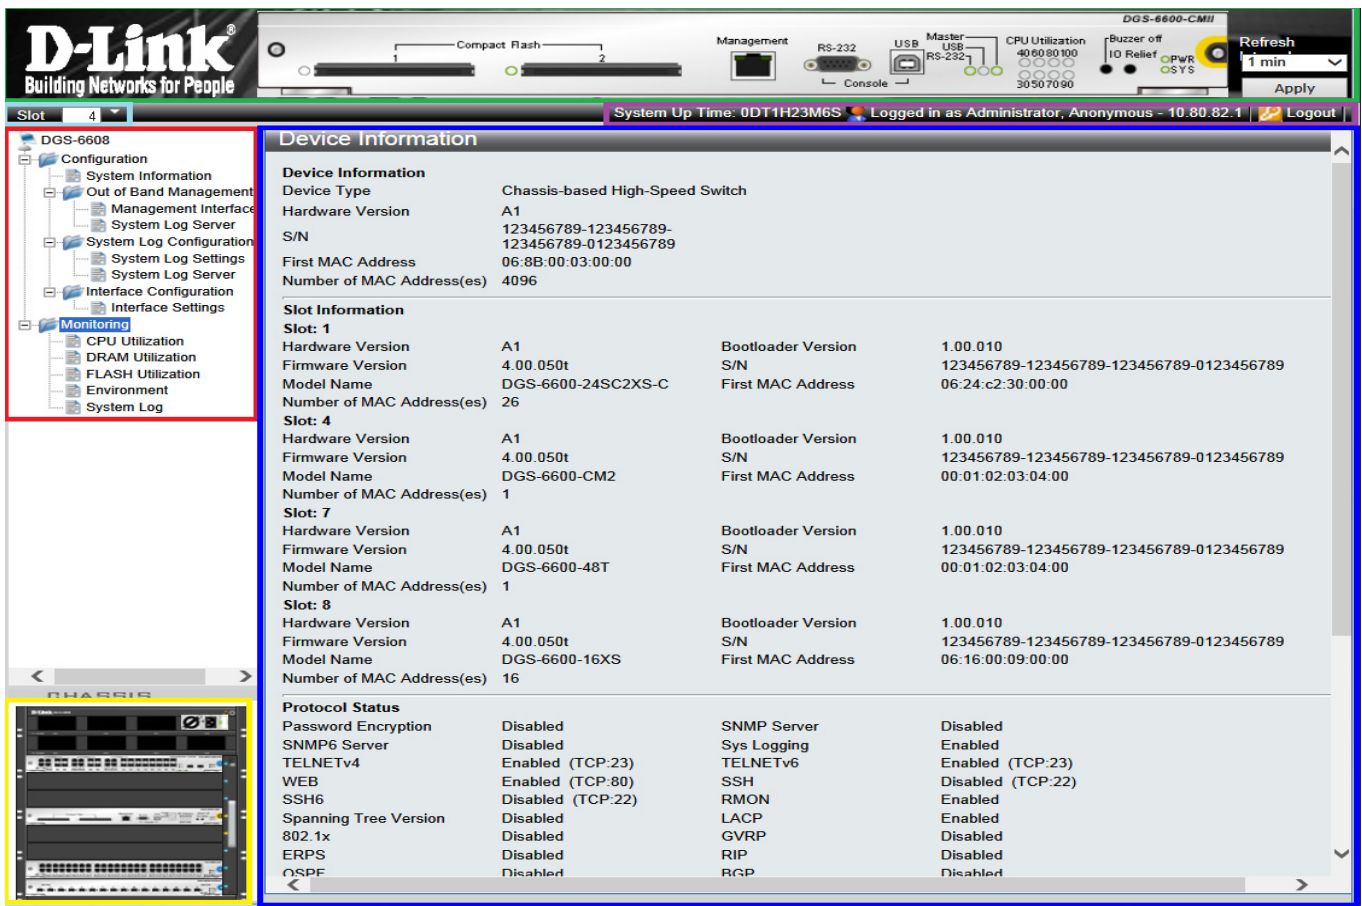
D-Link®
Building Networks for People

DGS-6600-CMII
Compact Flash
1
2
Management
RS-232
Console
USB
Master USB
RS-232
CPU Utilization
40 60 80 100
30 50 70 90
Buzzer off
IO Relief
PWR
SYS
Refresh
1 min
Apply

Slot 4
System Up Time: 0DT1H23M6S Logged in as Administrator, Anonymous - 10.80.82.1 Logout

DGS-6608
Configuration
System Information
Out of Band Management
Management Interface
System Log Server
System Log Configuration
System Log Settings
System Log Server
Interface Configuration
Interface Settings
Monitoring
CPU Utilization
DRAM Utilization
FLASH Utilization
Environment
System Log

CHASSIS

Device Information

Device Information

| | |
|---|---|
| Device Type | Chassis-based High-Speed Switch |
| Hardware Version | A1 |
| S/N | 123456789-123456789-123456789-0123456789 |
| First MAC Address | 06:8B:00:03:00:00 |
| Number of MAC Address(es) | 4096 |

Slot Information

Slot: 1

| | | | |
|---|---|---|---|
| Hardware Version | A1 | Bootloader Version | 1.00.010 |
| Firmware Version | 4.00.050t | S/N | 123456789-123456789-123456789-0123456789 |
| Model Name | DGS-6600-24SC2XS-C | First MAC Address | 06:24:c2:30:00:00 |
| Number of MAC Address(es) | 26 | | |

Slot: 4

| | | | |
|---|---|---|---|
| Hardware Version | A1 | Bootloader Version | 1.00.010 |
| Firmware Version | 4.00.050t | S/N | 123456789-123456789-123456789-0123456789 |
| Model Name | DGS-6600-CM2 | First MAC Address | 00:01:02:03:04:00 |
| Number of MAC Address(es) | 1 | | |

Slot: 7

| | | | |
|---|---|---|---|
| Hardware Version | A1 | Bootloader Version | 1.00.010 |
| Firmware Version | 4.00.050t | S/N | 123456789-123456789-123456789-0123456789 |
| Model Name | DGS-6600-48T | First MAC Address | 00:01:02:03:04:00 |
| Number of MAC Address(es) | 1 | | |

Slot: 8

| | | | |
|---|---|---|---|
| Hardware Version | A1 | Bootloader Version | 1.00.010 |
| Firmware Version | 4.00.050t | S/N | 123456789-123456789-123456789-0123456789 |
| Model Name | DGS-6600-16XS | First MAC Address | 06:16:00:09:00:00 |
| Number of MAC Address(es) | 16 | | |

Protocol Status

| | | | |
|---|---|---|---|
| Password Encryption | Disabled | SNMP Server | Disabled |
| SNMP6 Server | Disabled | Sys Logging | Enabled |
| TELNETv4 | Enabled (TCP:23) | TELNETv6 | Enabled (TCP:23) |
| WEB | Enabled (TCP:80) | SSH | Disabled (TCP:22) |
| SSH6 | Disabled (TCP:22) | RMON | Enabled |
| Spanning Tree Version | Disabled | LACP | Enabled |
| 802.1x | Disabled | GVRP | Disabled |
| ERPS | Disabled | RIP | Disabled |
| OSPF | Disabled | BGP | Disabled |